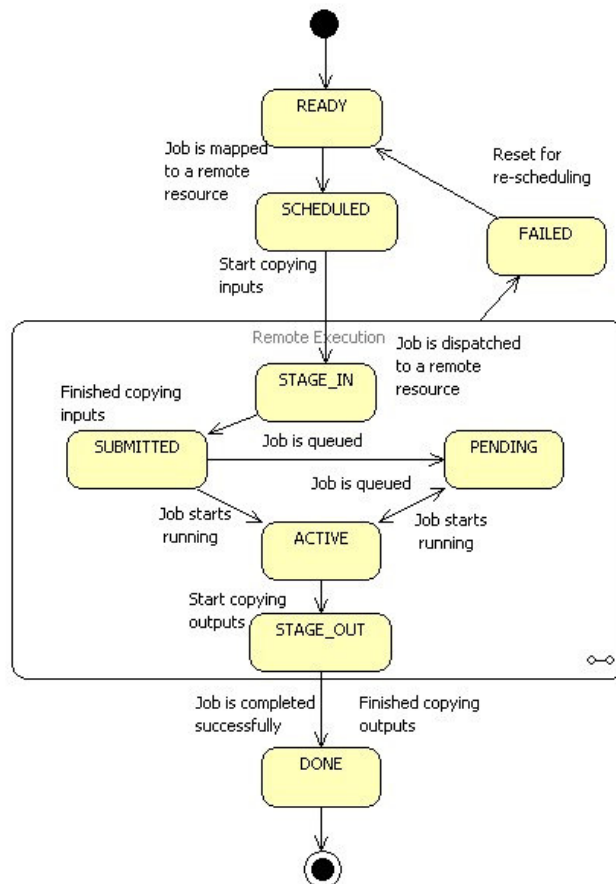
READY

Job is mapped to a remote resource

Reset for re-scheduling

SCHEDULED

FAILED

Start copying inputs

Remote Execution

Job is dispatched to a remote resource

STAGE_IN

Finished copying inputs

SUBMITTED

Job is queued

PENDING

Job is queued

Job starts running

ACTIVE

Job starts running

Start copying outputs

STAGE_OUT

Job is completed successfully

Finished copying outputs

DONE